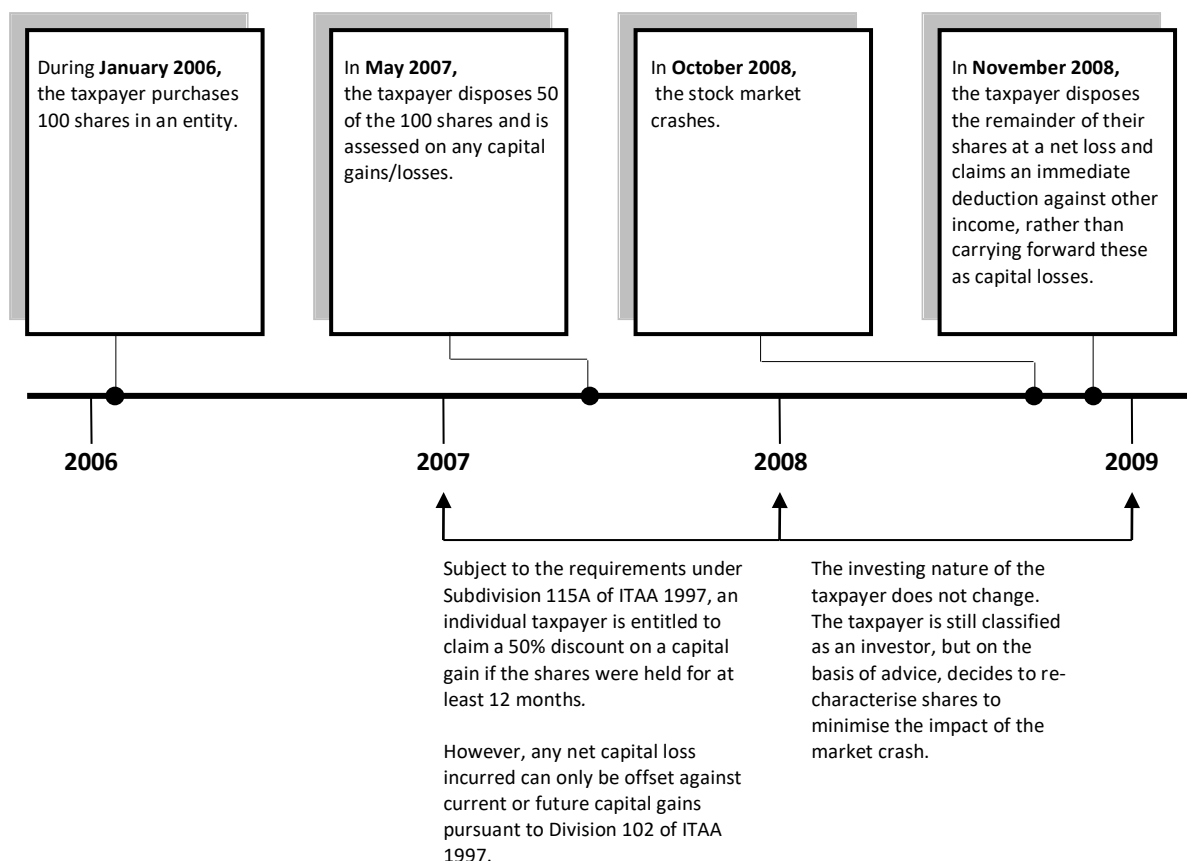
During **January 2006,** the taxpayer purchases 100 shares in an entity.

In **May 2007,** the taxpayer disposes 50 of the 100 shares and is assessed on any capital gains/losses.

In **October 2008,** the stock market crashes.

In **November 2008,** the taxpayer disposes the remainder of their shares at a net loss and claims an immediate deduction against other income, rather than carrying forward these as capital losses.

2006

2007

2008

2009

Subject to the requirements under Subdivision 115A of ITAA 1997, an individual taxpayer is entitled to claim a 50% discount on a capital gain if the shares were held for at least 12 months.

However, any net capital loss incurred can only be offset against current or future capital gains pursuant to Division 102 of ITAA 1997.

The investing nature of the taxpayer does not change. The taxpayer is still classified as an investor, but on the basis of advice, decides to re-characterise shares to minimise the impact of the market crash.